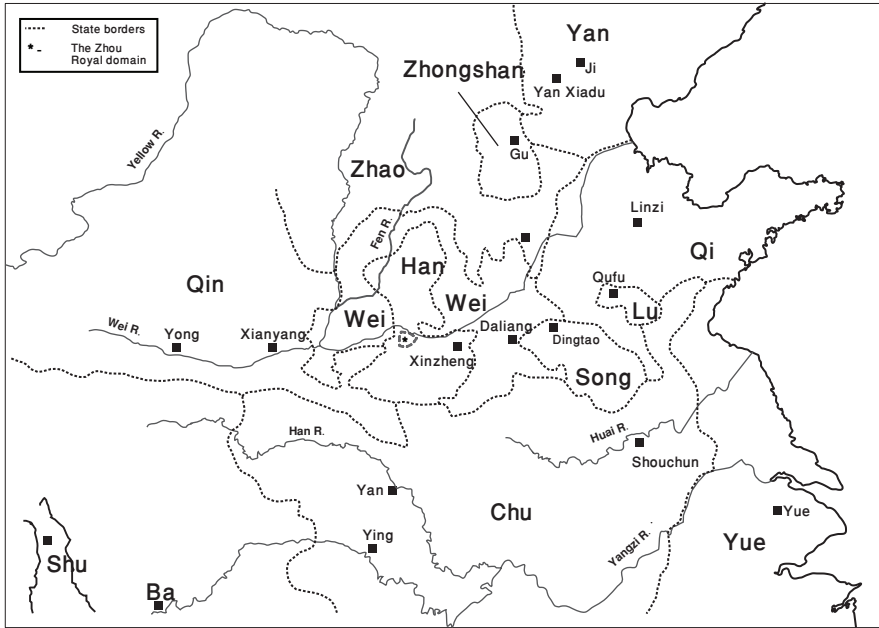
State borders
* - The Zhou Royal domain

Yan
Ji
Yan Xiadu
Zhongshan
Gu
Yellow R.
Zhao
Linzi
Fen R.
Qi
Han
Qin
Wei
Qufu
Lu
Wei R.
Yong
Xianyang
Wei
Daliang
Dingtao
Xinzheng
Song
Han R.
Huai R.
Shouchun
Yan
Chu
Yue
Ying
Yangzi R.
Yue
Shu
Ba